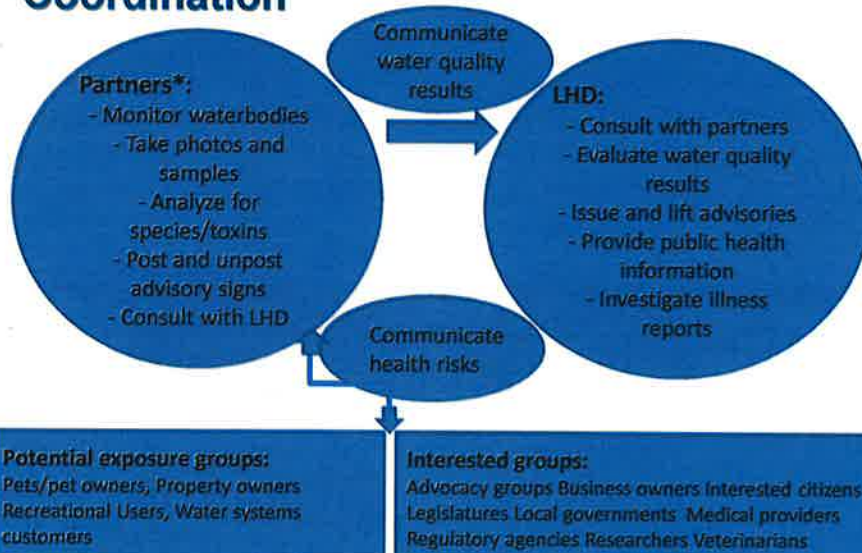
Coordination

Communicate water quality results

Partners*:
- Monitor waterbodies
- Take photos and samples
- Analyze for species/toxins
- Post and unpost advisory signs
- Consult with LHD

LHD:
- Consult with partners
- Evaluate water quality results
- Issue and lift advisories
- Provide public health information
- Investigate illness reports

Communicate health risks

Potential exposure groups:
Pets/pet owners, Property owners
Recreational Users, Water systems customers

Interested groups:
Advocacy groups Business owners Interested citizens
Legislatures Local governments Medical providers
Regulatory agencies Researchers Veterinarians